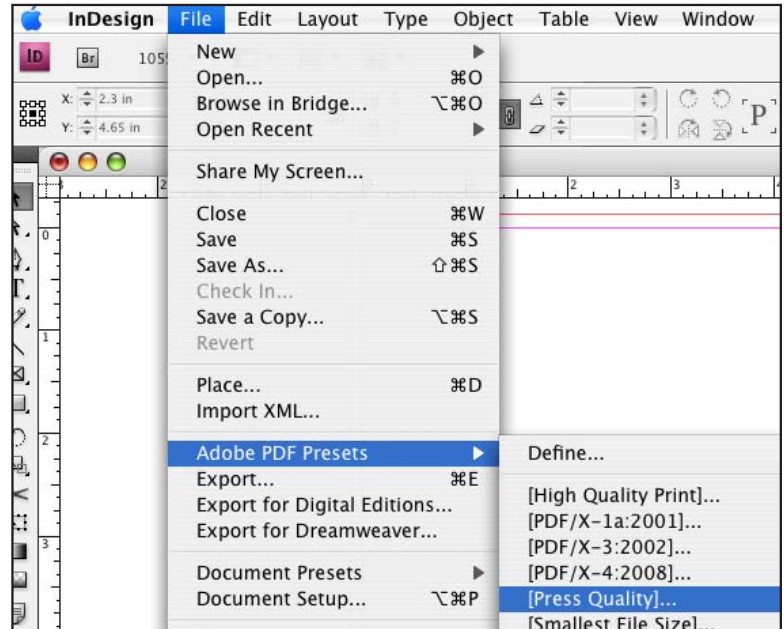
InDesign File Edit Layout Type Object Table View Window

ID Br 105

X: 2.3 in
Y: 4.65 in

New
Open... ⌘O
Browse in Bridge... ⌥⌘O
Open Recent

Share My Screen...

Close ⌘W
Save ⌘S
Save As... ⇧⌘S
Check In...
Save a Copy... ⌥⌘S
Revert

Place... ⌘D
Import XML...

Adobe PDF Presets
Export... ⌘E
Export for Digital Editions...
Export for Dreamweaver...

Document Presets
Document Setup... ⌥⌘P

Define...

[High Quality Print]...
[PDF/X-1a:2001]...
[PDF/X-3:2002]...
[PDF/X-4:2008]...
[Press Quality]...
[Smallest File Size]...